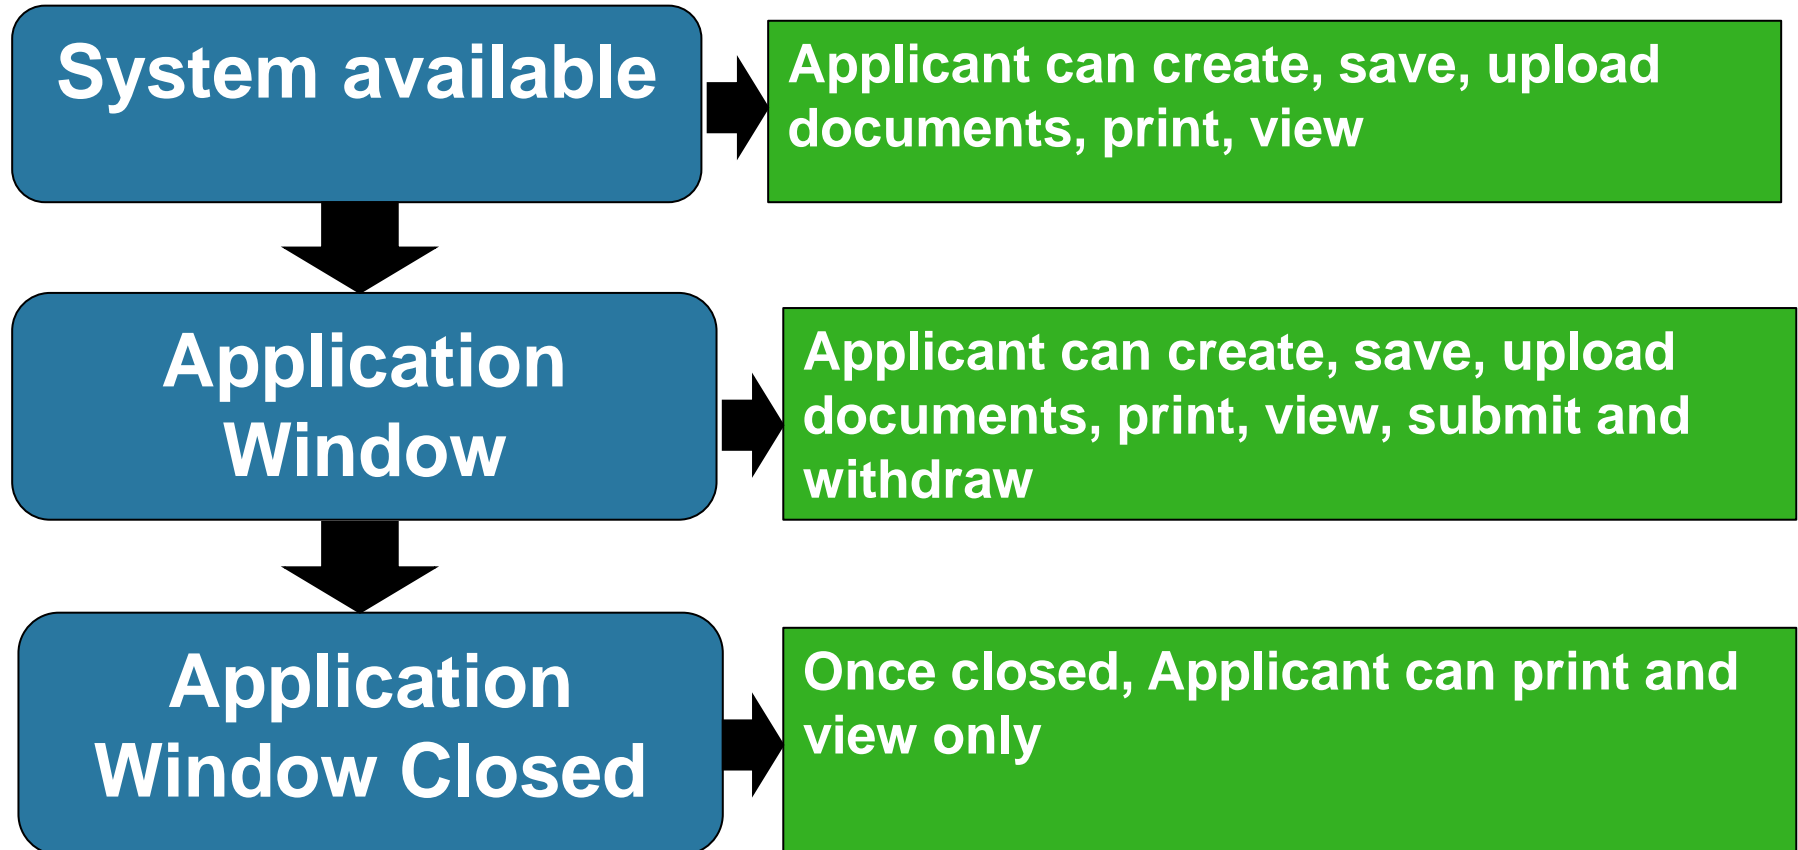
System available

Applicant can create, save, upload documents, print, view

Application Window

Applicant can create, save, upload documents, print, view, submit and withdraw

Application Window Closed

Once closed, Applicant can print and view only